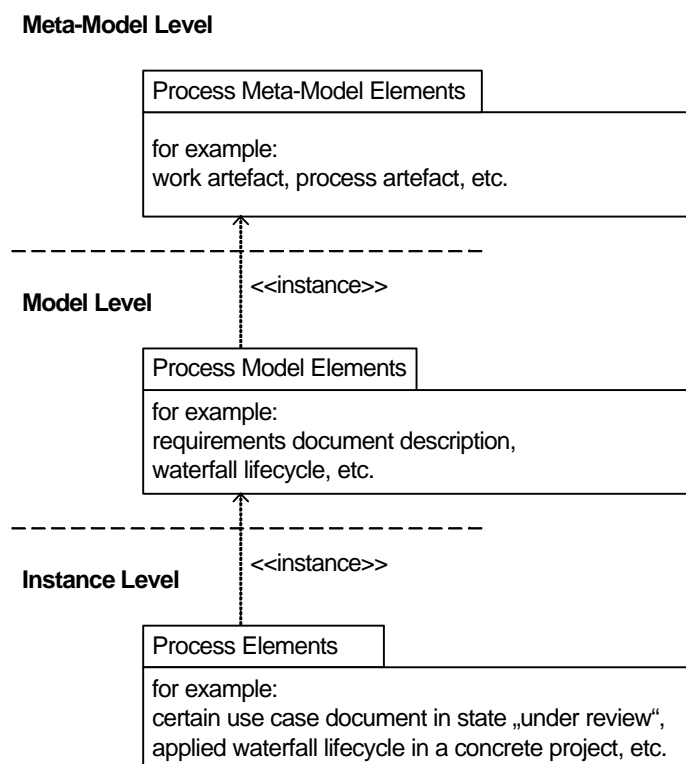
Meta-Model Level

Process Meta-Model Elements

for example:
work artefact, process artefact, etc.

<<instance>>

Model Level

Process Model Elements

for example:
requirements document description,
waterfall lifecycle, etc.

<<instance>>

Instance Level

Process Elements

for example:
certain use case document in state „under review“,
applied waterfall lifecycle in a concrete project, etc.